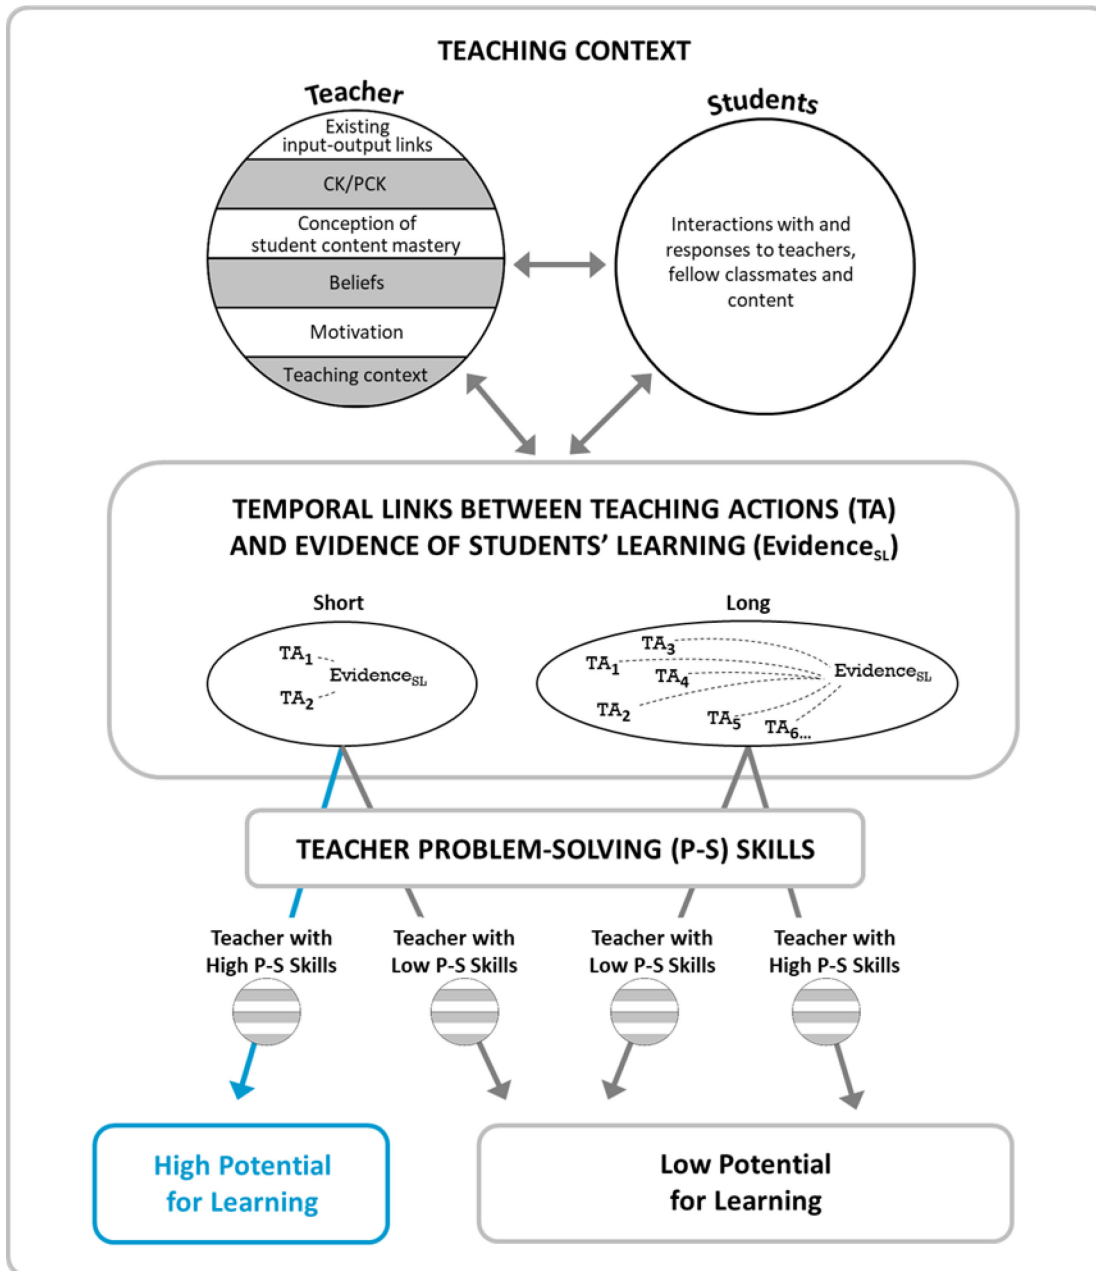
TEACHING CONTEXT

Teacher

Existing input-output links

CK/PCK

Conception of student content mastery

Beliefs

Motivation

Teaching context

Students

Interactions with and responses to teachers, fellow classmates and content

TEMPORAL LINKS BETWEEN TEACHING ACTIONS (TA) AND EVIDENCE OF STUDENTS' LEARNING (Evidence$_{SL}$)

Short

TA$_1$
Evidence$_{SL}$
TA$_2$

Long

TA$_3$
TA$_1$
TA$_4$
Evidence$_{SL}$
TA$_2$
TA$_5$
TA$_6$...

TEACHER PROBLEM-SOLVING (P-S) SKILLS

Teacher with High P-S Skills

Teacher with Low P-S Skills

Teacher with Low P-S Skills

Teacher with High P-S Skills

High Potential for Learning

Low Potential for Learning